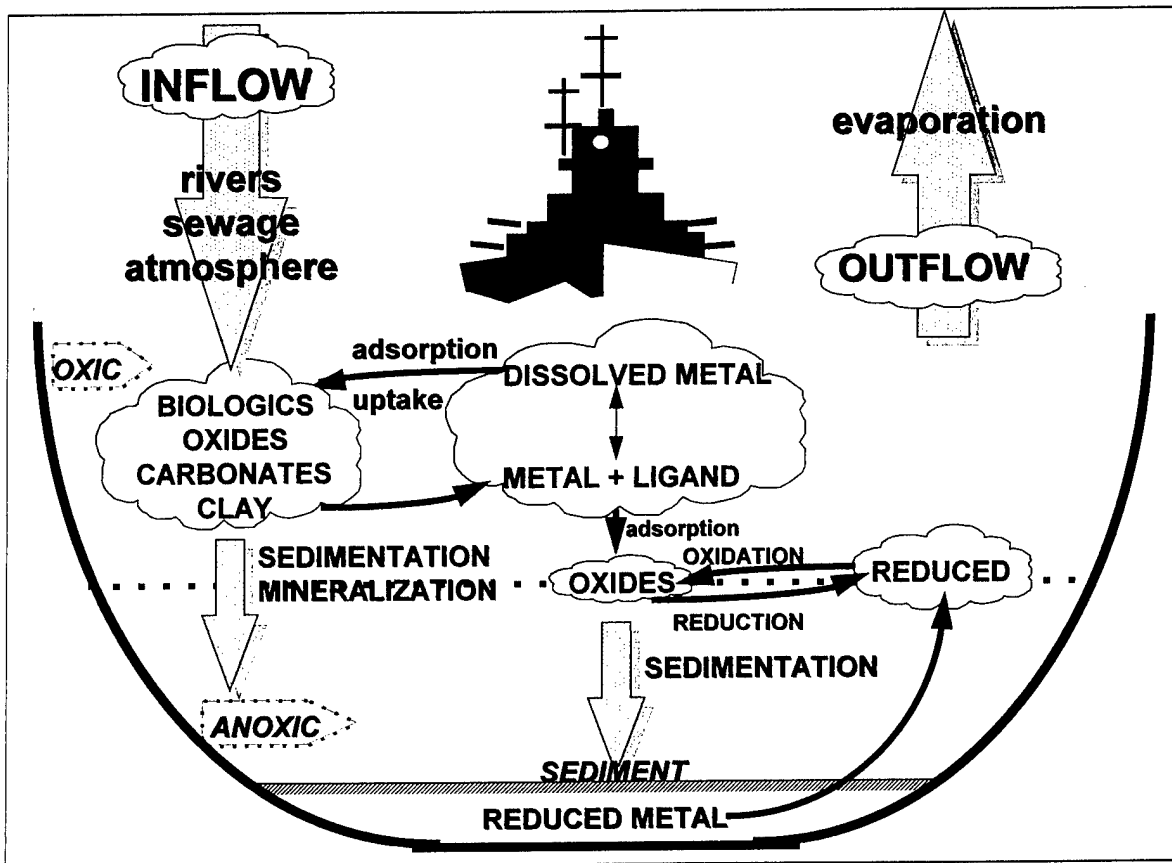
INFLOW

rivers
sewage
atmosphere

evaporation

OUTFLOW

OXIC

adsorption

uptake

DISSOLVED METAL

METAL + LIGAND

BIOLOGICS
OXIDES
CARBONATES
CLAY

adsorption

SEDIMENTATION
MINERALIZATION

OXIDATION

OXIDES

REDUCED

REDUCTION

SEDIMENTATION

ANOXIC

SEDIMENT

REDUCED METAL